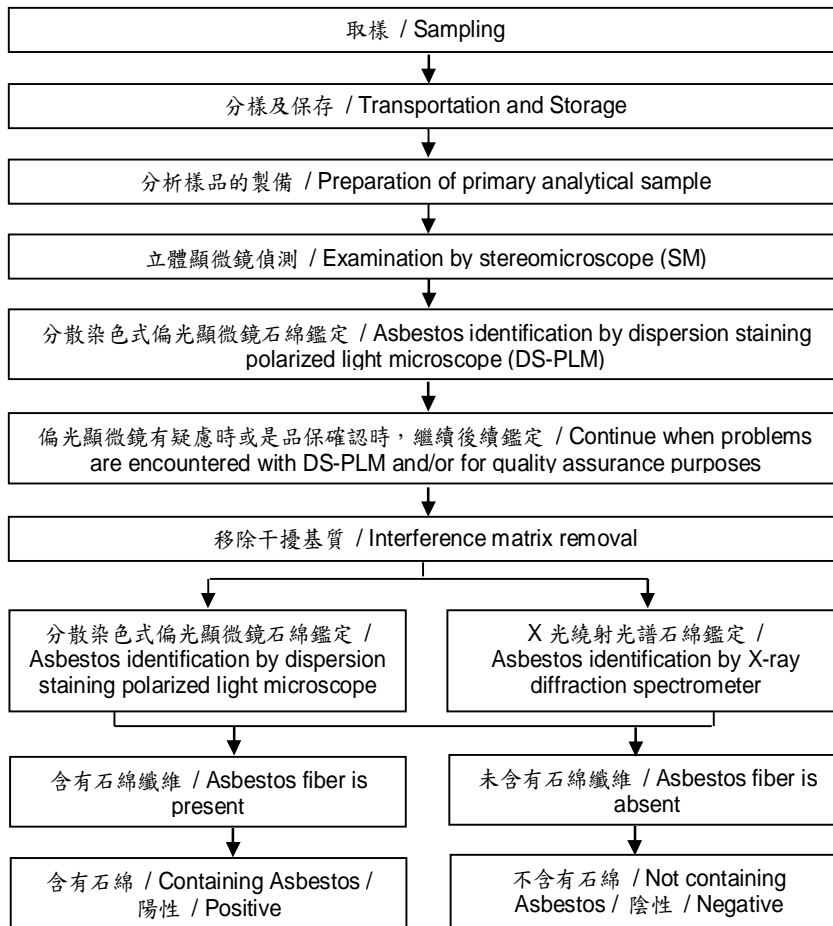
取樣 / Sampling

分樣及保存 / Transportation and Storage

分析樣品的製備 / Preparation of primary analytical sample

立體顯微鏡偵測 / Examination by stereomicroscope (SM)

分散染色式偏光顯微鏡石綿鑑定 / Asbestos identification by dispersion staining polarized light microscope (DS-PLM)

偏光顯微鏡有疑慮時或是品保確認時，繼續後續鑑定 / Continue when problems are encountered with DS-PLM and/or for quality assurance purposes

移除干擾基質 / Interference matrix removal

分散染色式偏光顯微鏡石綿鑑定 / Asbestos identification by dispersion staining polarized light microscope

X 光繞射光譜石綿鑑定 / Asbestos identification by X-ray diffraction spectrometer

含有石綿纖維 / Asbestos fiber is present

未含有石綿纖維 / Asbestos fiber is absent

含有石綿 / Containing Asbestos / 陽性 / Positive

不含有石綿 / Not containing Asbestos / 陰性 / Negative